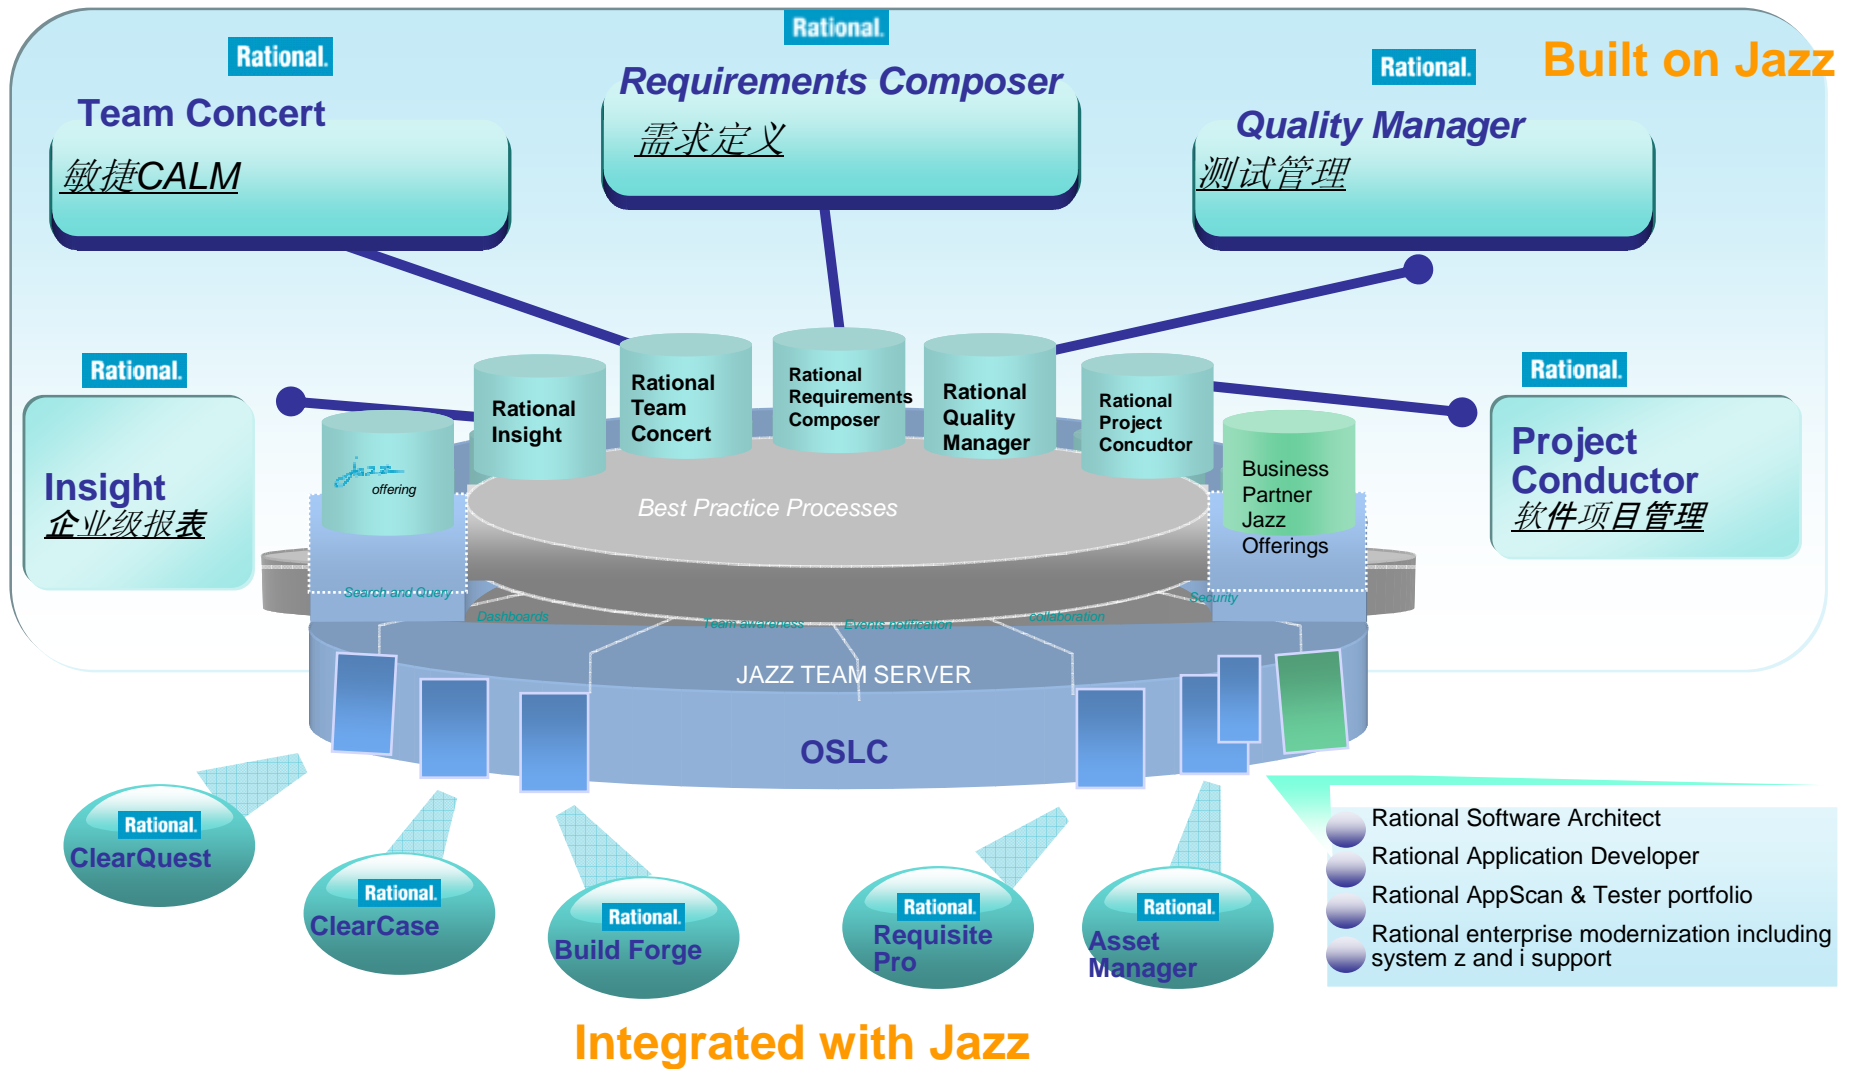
Rational.
Requirements Composer
需求定义

Rational.
Team Concert
敏捷CALM

Rational.
Quality Manager
测试管理

Built on Jazz

Rational.
Insight
企业级报表

Rational.
Project Conductor
软件项目管理

Jazz offering

Rational Insight

Rational Team Concert

Rational Requirements Composer

Rational Quality Manager

Rational Project Concudtor

Business Partner Jazz Offerings

Best Practice Processes

Search and Query
Dashboards
Team awareness
Events notification
collaboration
Security

JAZZ TEAM SERVER

OSLC

Rational.
ClearQuest

Rational.
ClearCase

Rational.
Build Forge

Rational.
Requisite Pro

Rational.
Asset Manager

Rational Software Architect
Rational Application Developer
Rational AppScan & Tester portfolio
Rational enterprise modernization including system z and i support

Integrated with Jazz